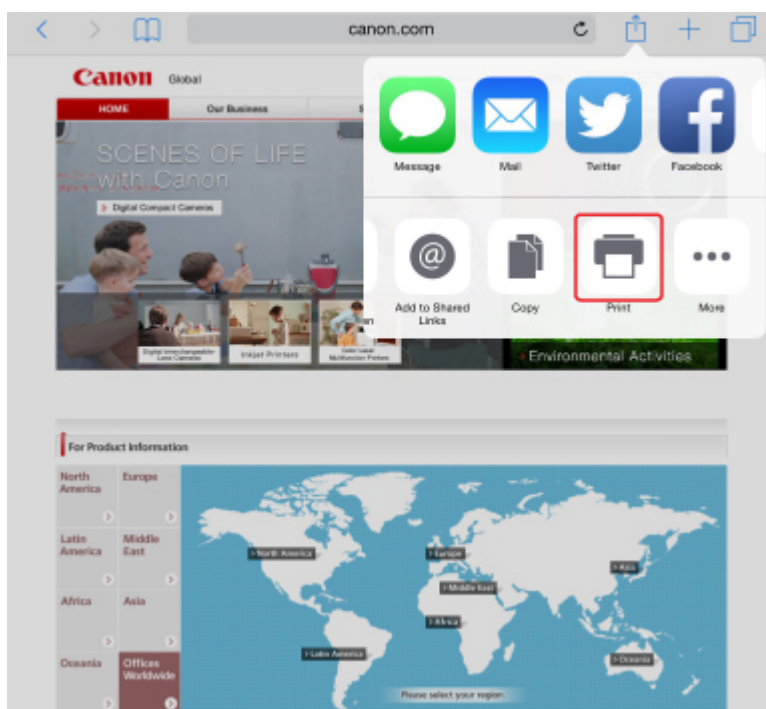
canon.com

Canon Global

HOME Our Business

SCENES OF LIFE with Canon

Digital Compact Cameras

Digital Interchangeable Lens Cameras

Inkjet Printers

Color Laser Multifunction Printers

Message Mail Twitter Facebook

Add to Shared Links

Copy

Print

More

Environmental Activities

For Product Information

North America

Europe

Latin America

Middle East

Africa

Asia

Oceania

Offices Worldwide

North America

Europe

Middle East

Asia

Africa

Latin America

Oceania

Please select your region.